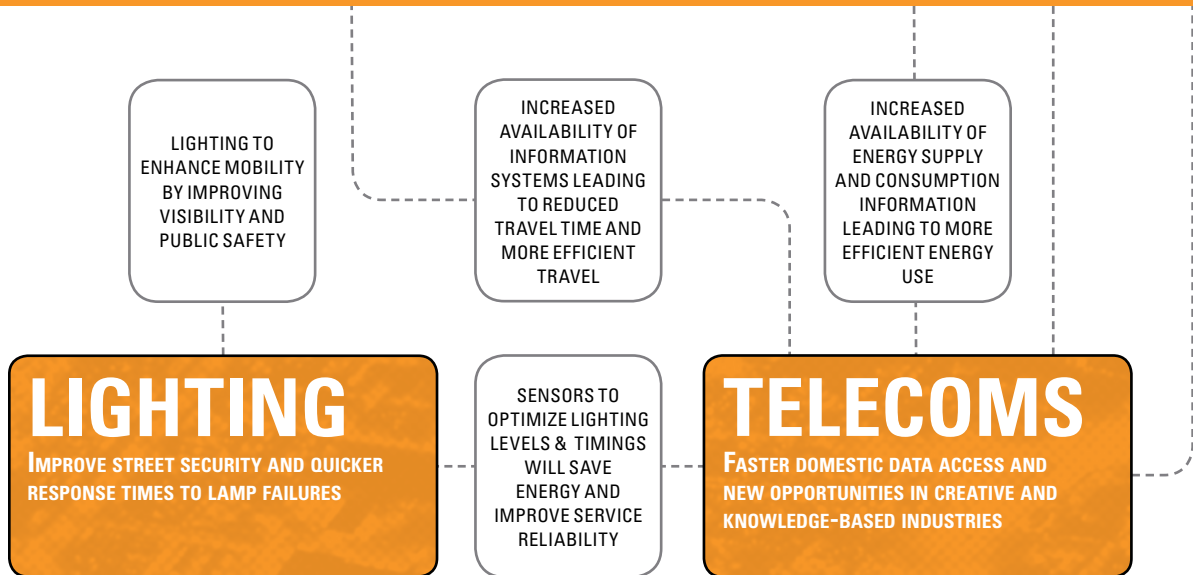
LIGHTING TO ENHANCE MOBILITY BY IMPROVING VISIBILITY AND PUBLIC SAFETY

INCREASED AVAILABILITY OF INFORMATION SYSTEMS LEADING TO REDUCED TRAVEL TIME AND MORE EFFICIENT TRAVEL

INCREASED AVAILABILITY OF ENERGY SUPPLY AND CONSUMPTION INFORMATION LEADING TO MORE EFFICIENT ENERGY USE

LIGHTING

IMPROVE STREET SECURITY AND QUICKER RESPONSE TIMES TO LAMP FAILURES

SENSORS TO OPTIMIZE LIGHTING LEVELS & TIMINGS WILL SAVE ENERGY AND IMPROVE SERVICE RELIABILITY

TELECOMS

FASTER DOMESTIC DATA ACCESS AND NEW OPPORTUNITIES IN CREATIVE AND KNOWLEDGE-BASED INDUSTRIES